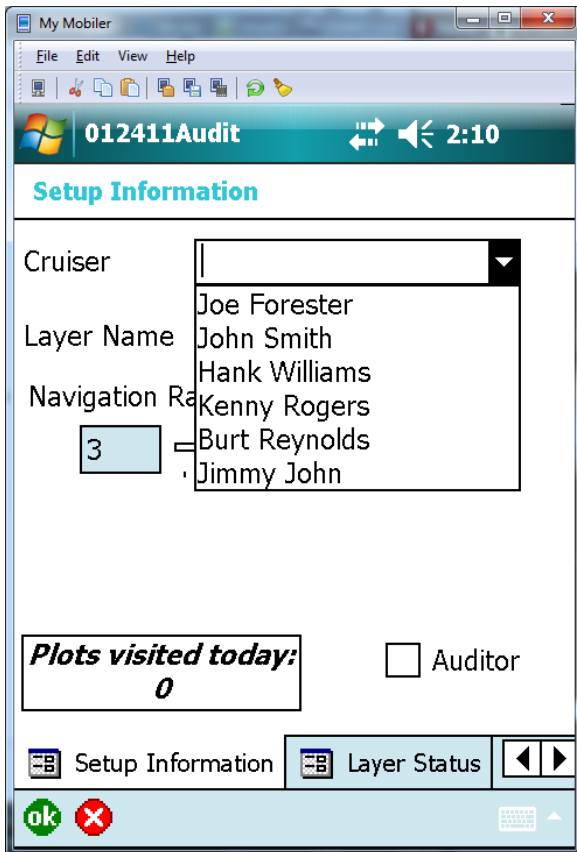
My Mobiler

File Edit View Help

012411Audit 2:10

Setup Information

Cruiser

Joe Forester
John Smith
Hank Williams
Kenny Rogers
Burt Reynolds
Jimmy John

Layer Name

Navigation Ra

3

Plots visited today:
0

Auditor

Setup Information

Layer Status

ok